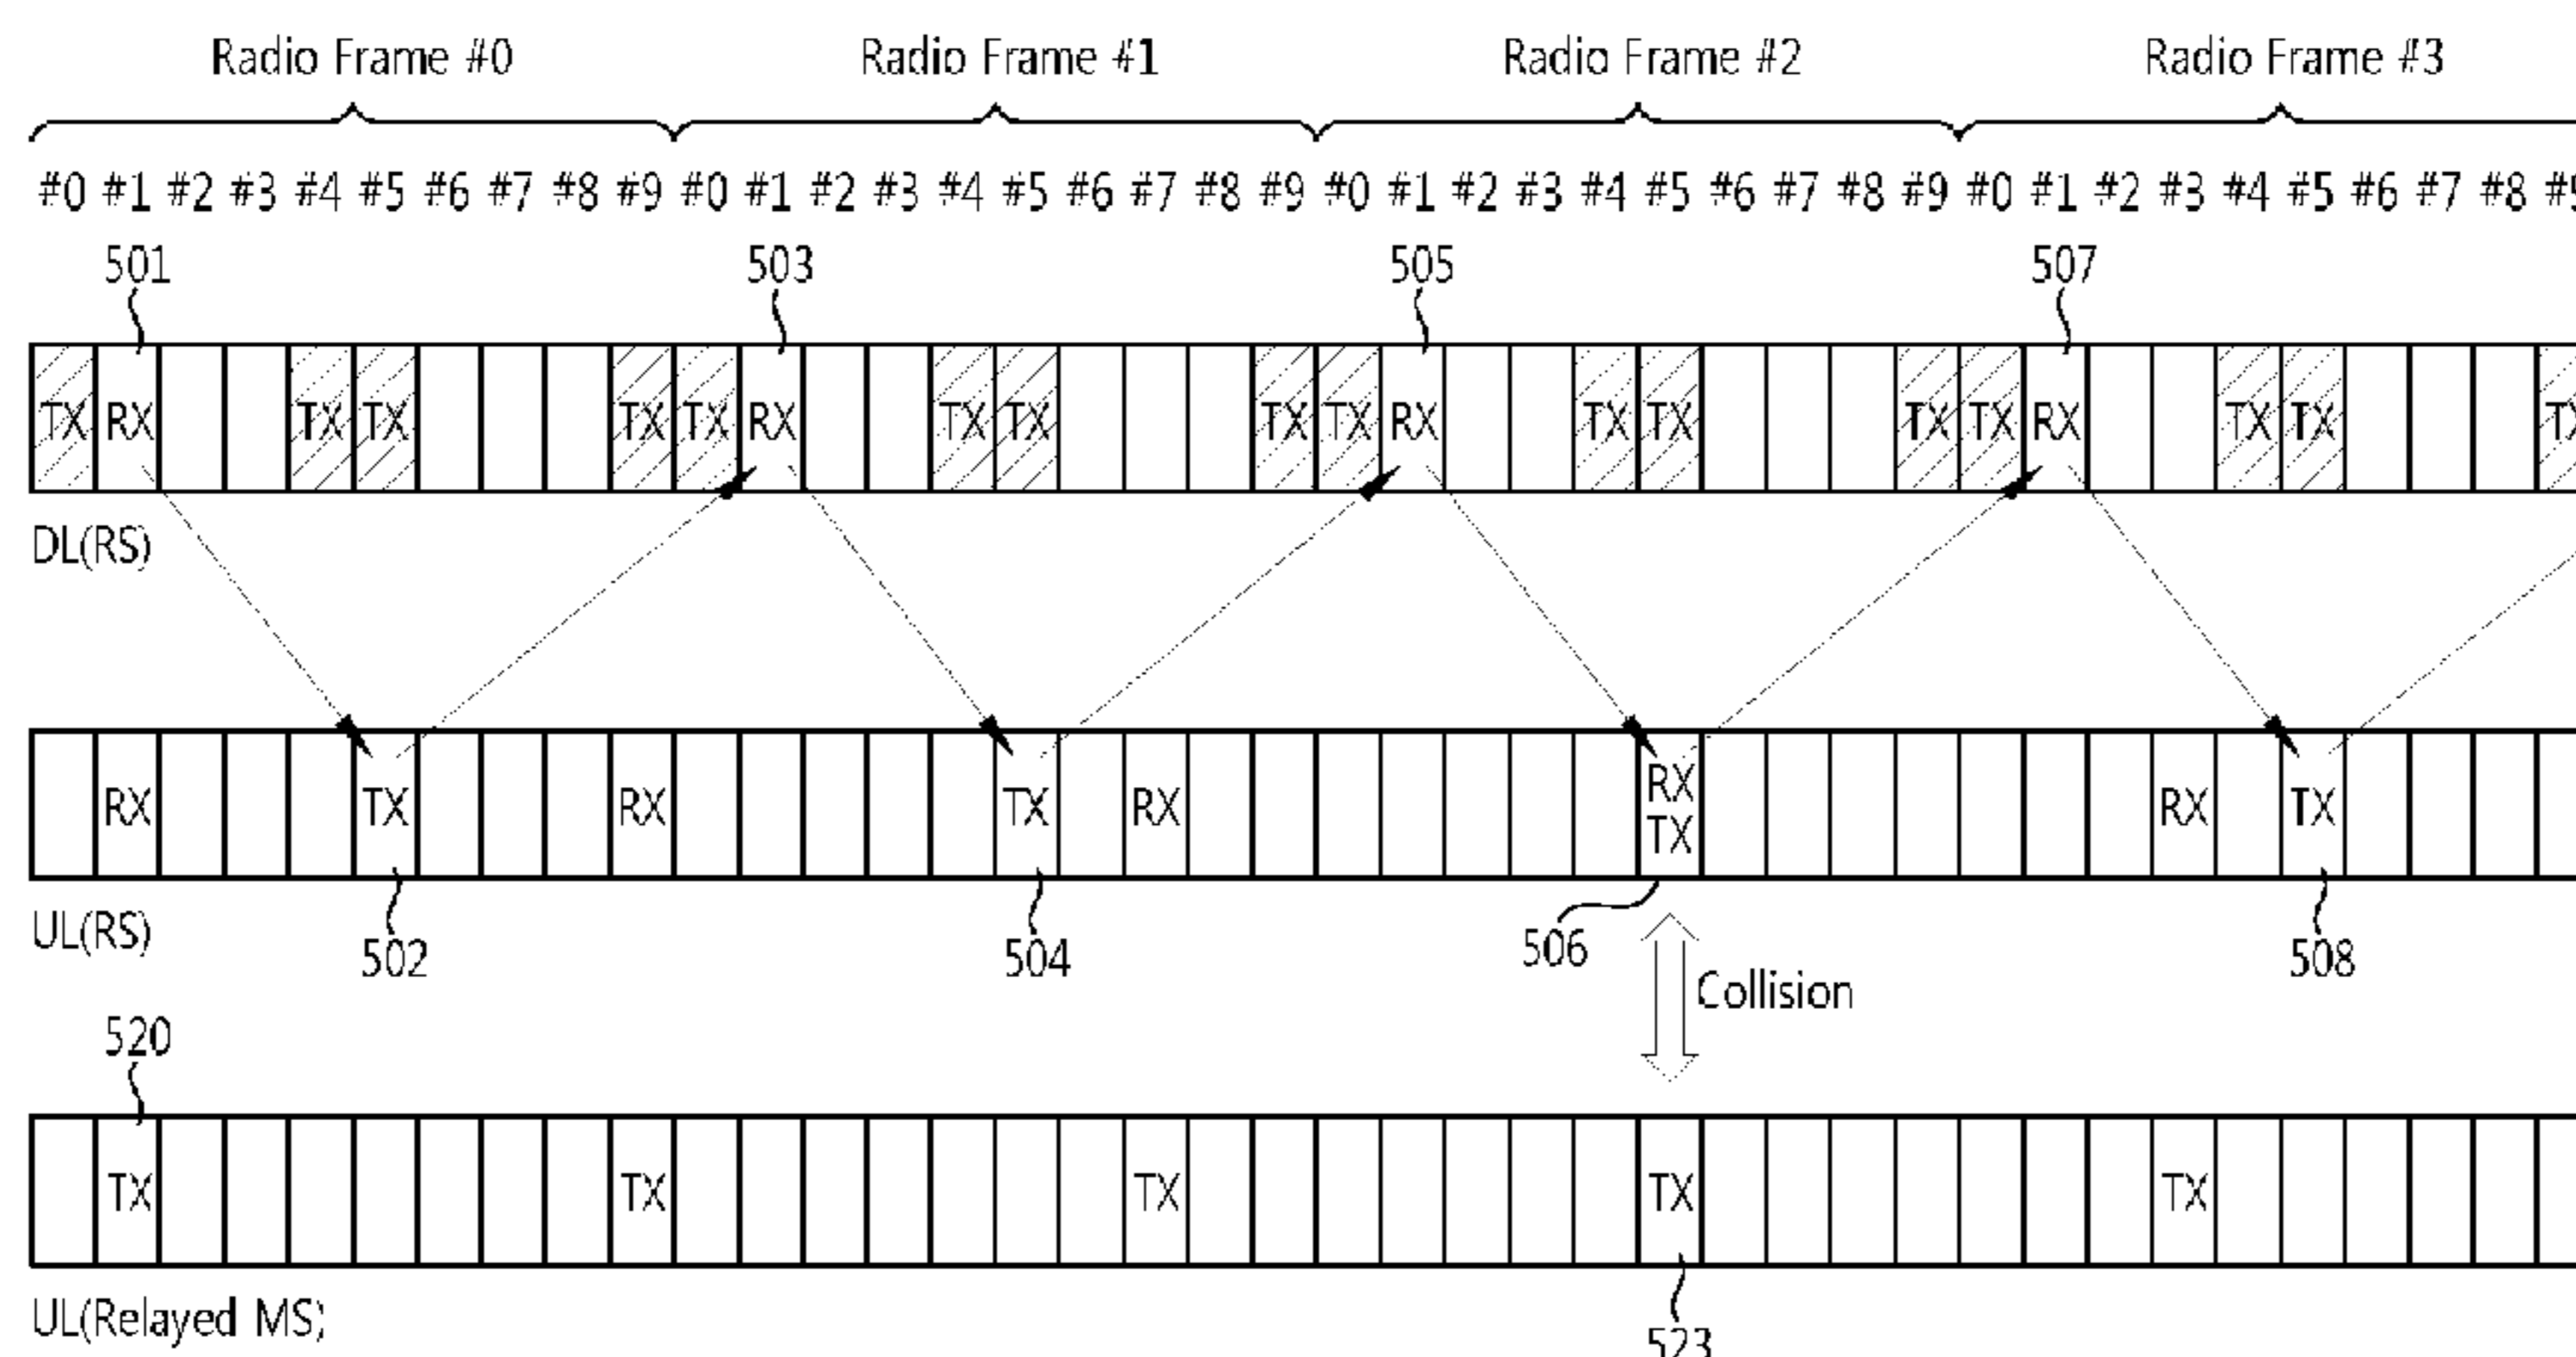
Radio Frame #0 Radio Frame #1 Radio Frame #2 Radio Frame #3

#0 #1 #2 #3 #4 #5 #6 #7 #8 #9 #0 #1 #2 #3 #4 #5 #6 #7 #8 #9 #0 #1 #2 #3 #4 #5 #6 #7 #8 #9 #0 #1 #2 #3 #4 #5 #6 #7 #8 #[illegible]

501 503 505 507

TX RX TX TX TX TX RX TX TX TX TX RX TX TX TX TX RX TX TX T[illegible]

DL(RS)

RX TX RX TX RX RX TX RX TX

UL(RS)

502 504 506 508

Collision

520

TX TX TX TX TX

UL(Relayed MS)

523